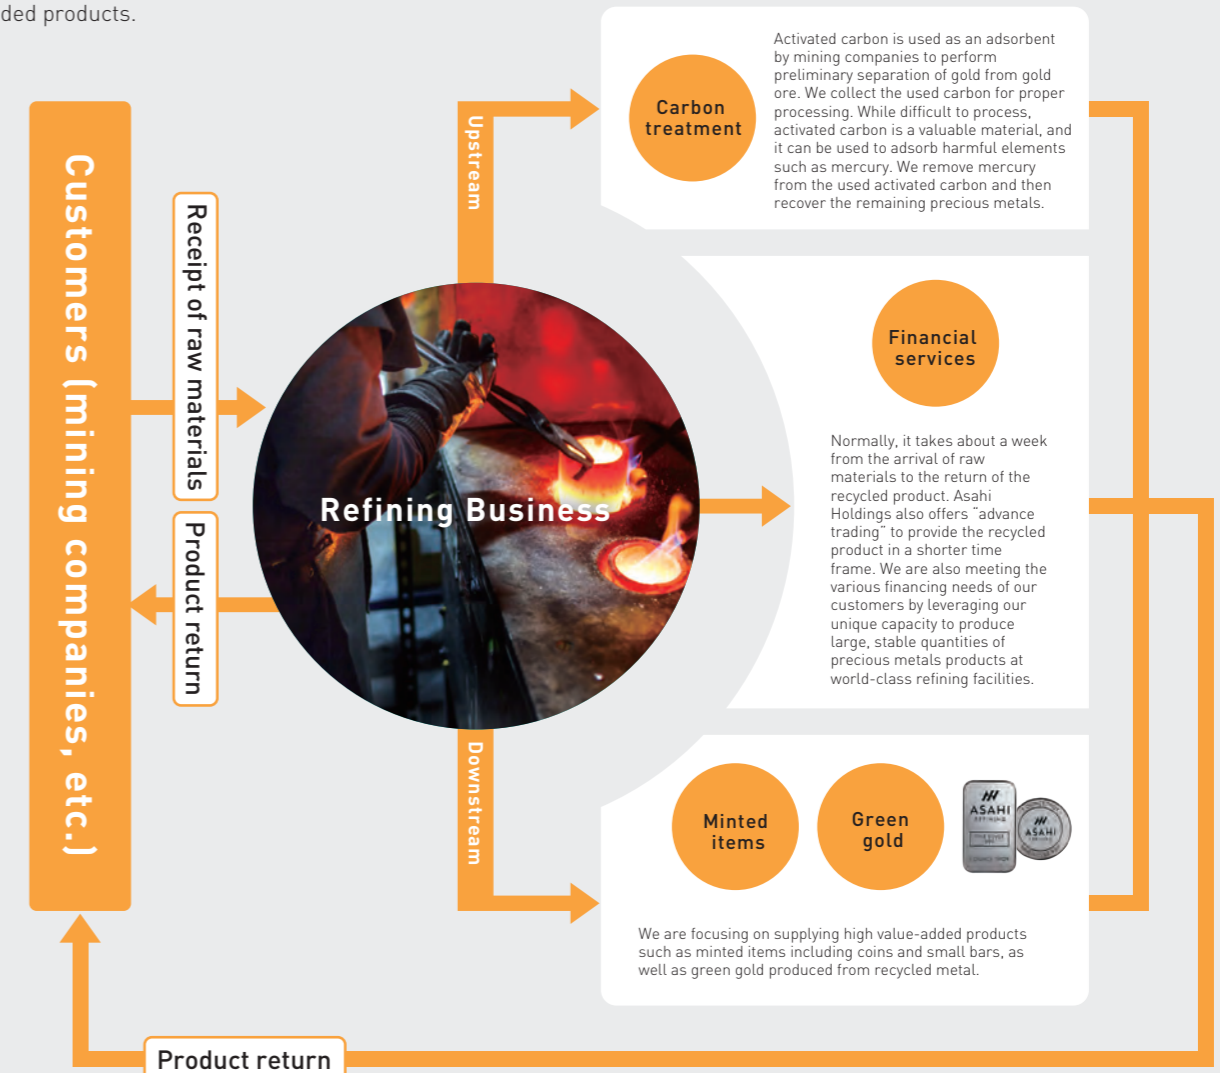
ded products.

Customers (mining companies, etc.)

Receipt of raw materials

Product return

Upstream

Carbon treatment

Activated carbon is used as an adsorbent by mining companies to perform preliminary separation of gold from gold ore. We collect the used carbon for proper processing. While difficult to process, activated carbon is a valuable material, and it can be used to adsorb harmful elements such as mercury. We remove mercury from the used activated carbon and then recover the remaining precious metals.

Refining Business

Financial services

Normally, it takes about a week from the arrival of raw materials to the return of the recycled product. Asahi Holdings also offers "advance trading" to provide the recycled product in a shorter time frame. We are also meeting the various financing needs of our customers by leveraging our unique capacity to produce large, stable quantities of precious metals products at world-class refining facilities.

Downstream

Minted items

Green gold

ASAHI REFINING

ASAHI

We are focusing on supplying high value-added products such as minted items including coins and small bars, as well as green gold produced from recycled metal.

Product return